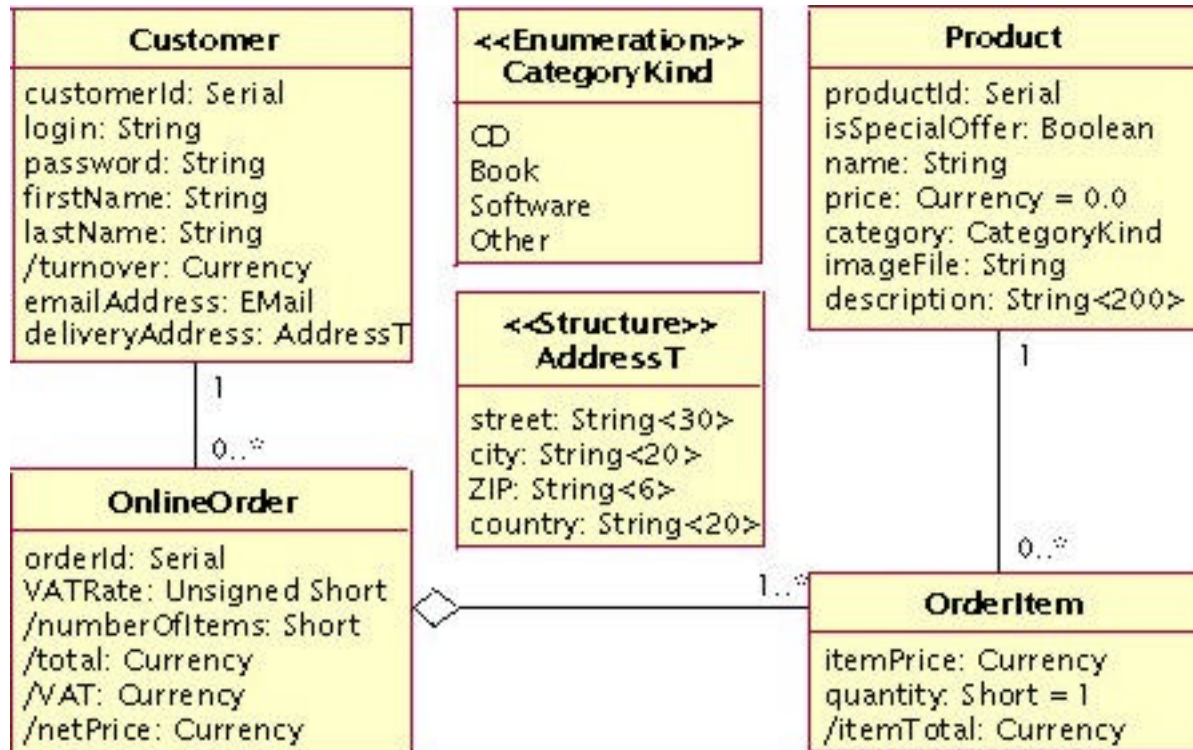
Customer

customerId: Serial
login: String
password: String
firstName: String
lastName: String
/turnover: Currency
emailAddress: EMail
deliveryAddress: AddressT

<<Enumeration>>
CategoryKind

CD
Book
Software
Other

Product

productId: Serial
isSpecialOffer: Boolean
name: String
price: Currency = 0.0
category: CategoryKind
imageFile: String
description: String<200>

<<Structure>>
AddressT

street: String<30>
city: String<20>
ZIP: String<6>
country: String<20>

1

0..*

1

0..*

1..*

OnlineOrder

orderId: Serial
VATRate: Unsigned Short
/numberOfItems: Short
/total: Currency
/VAT: Currency
/netPrice: Currency

OrderItem

itemPrice: Currency
quantity: Short = 1
/itemTotal: Currency